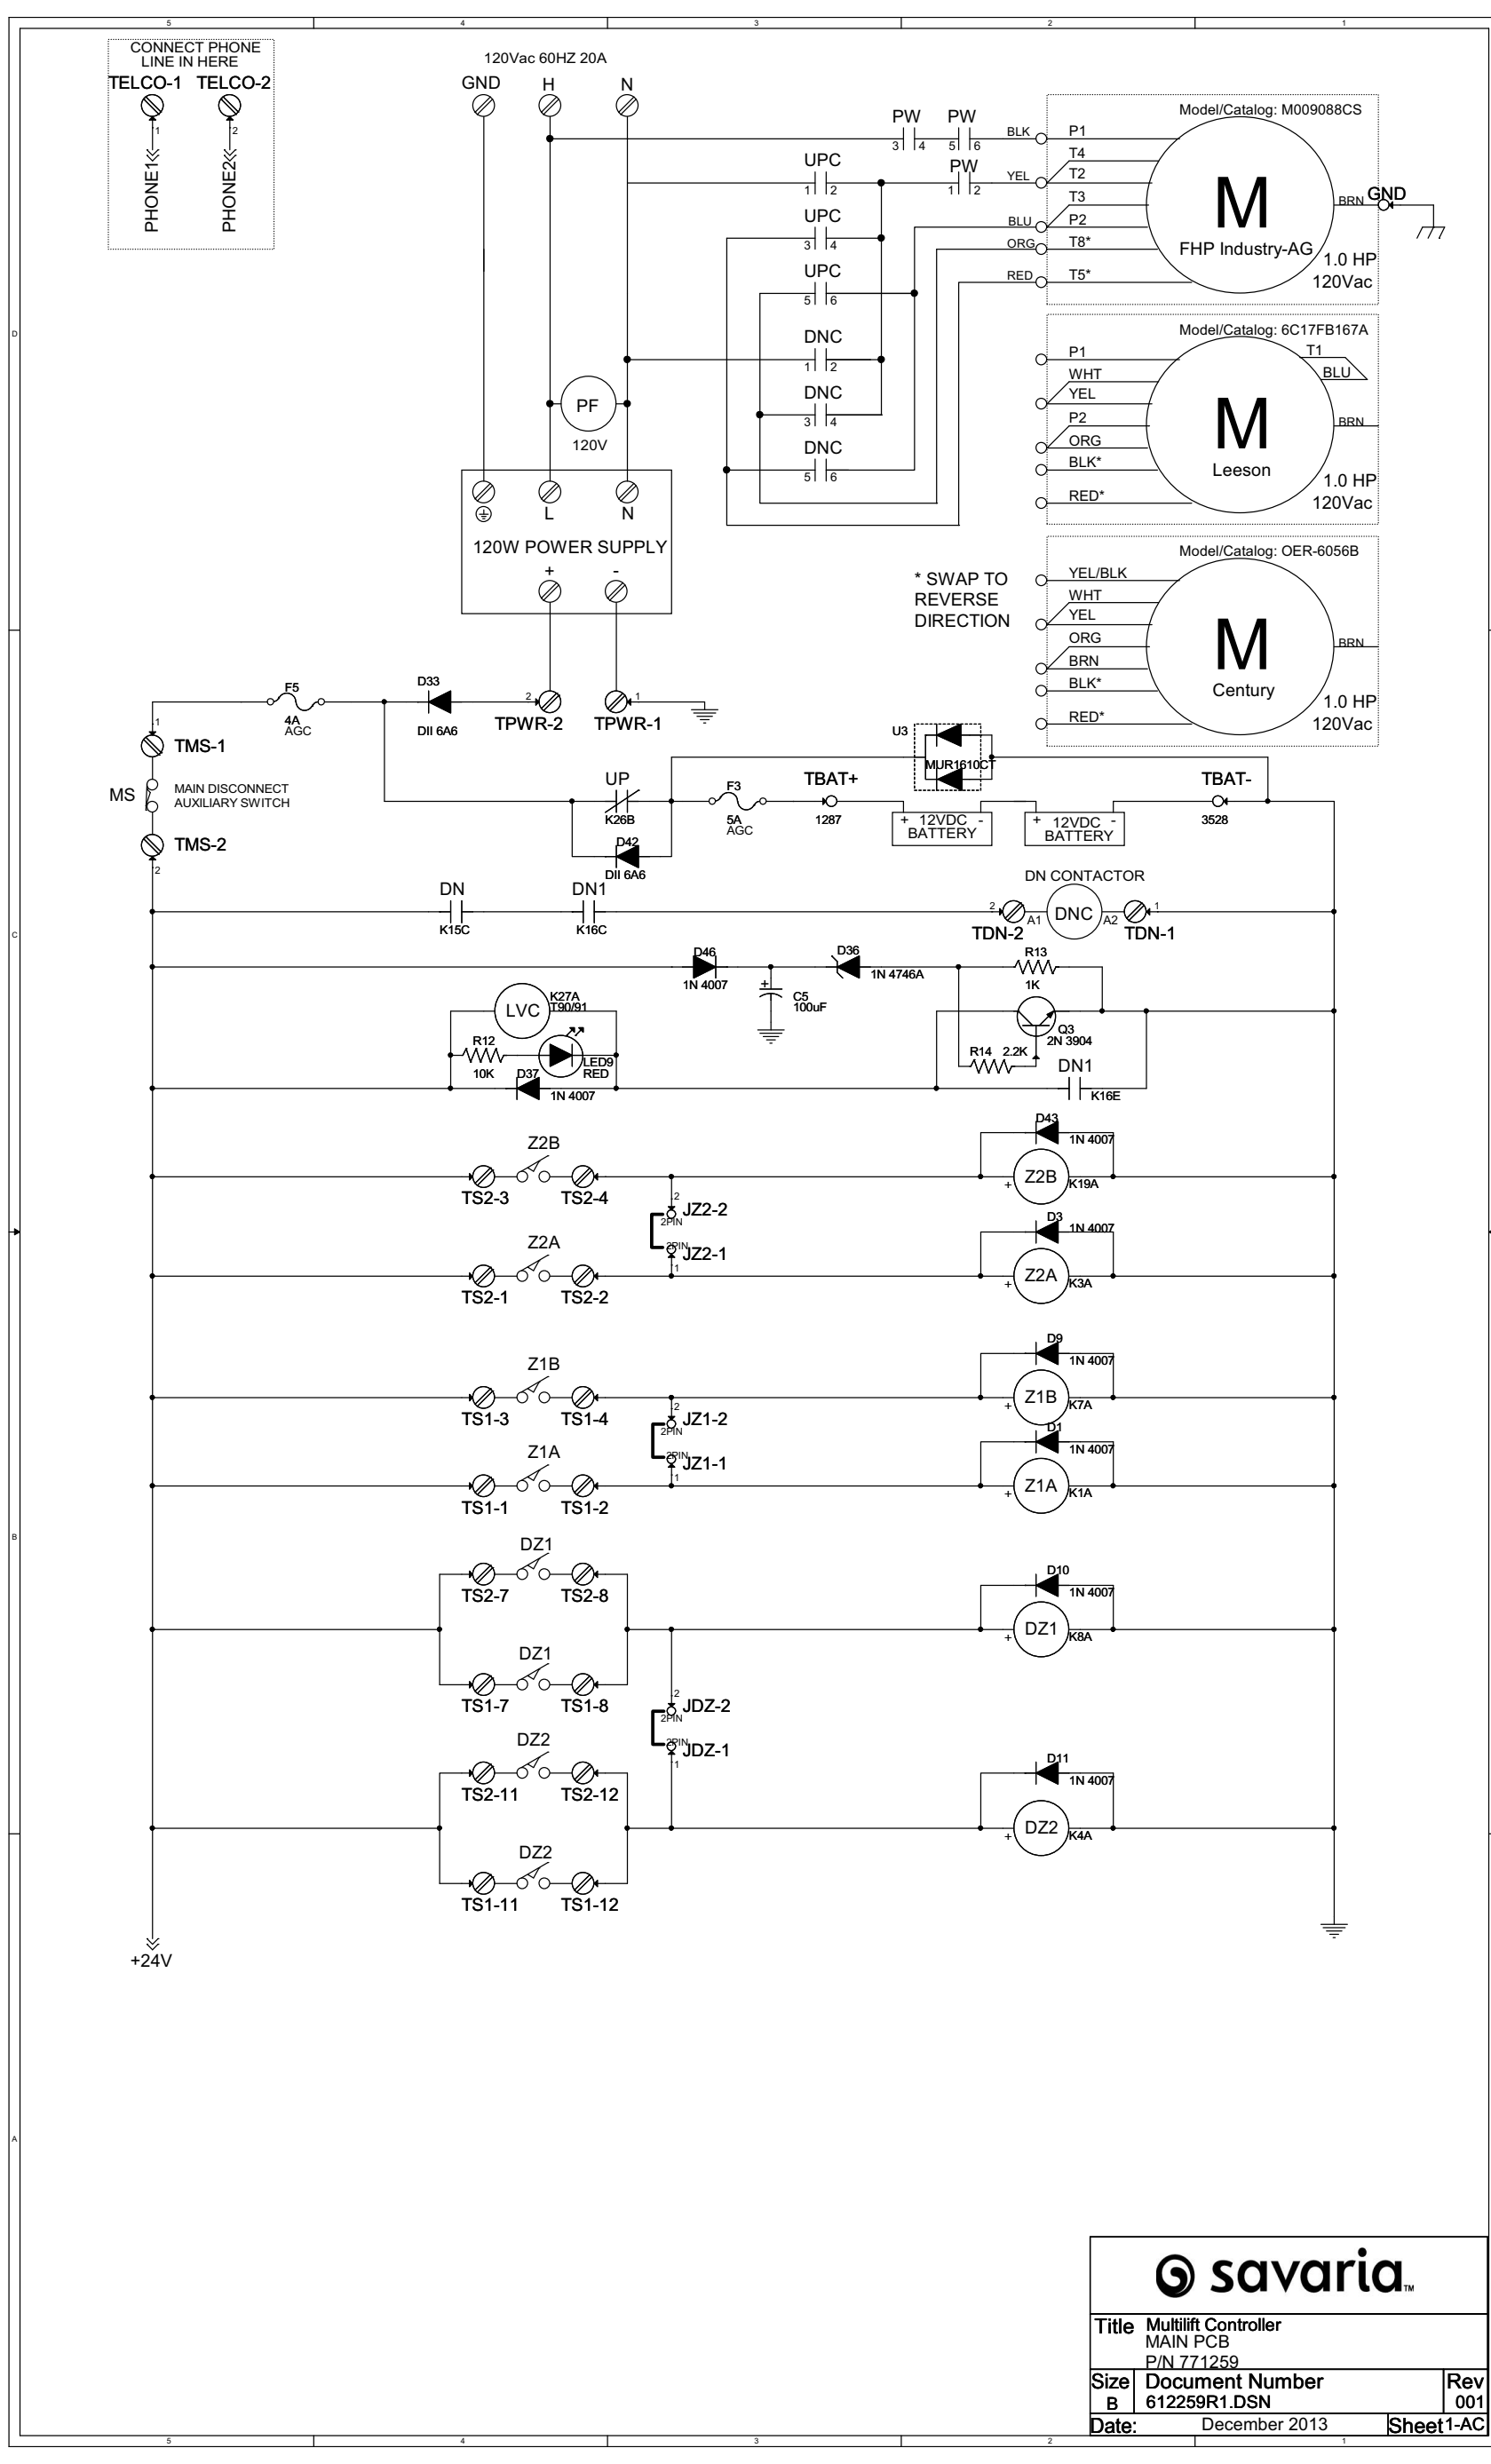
5 4 3 2 1

CONNECT PHONE LINE IN HERE
TELCO-1 TELCO-2
1 2
PHONE1 PHONE2

120Vac 60HZ 20A
GND H N

PW PW
3 4 5 6
BLK P1
T4
UPC
1 2
PW
1 2
YEL T2
T3
UPC
3 4
BLU P2
ORG T8*
UPC
5 6
RED T5*

Model/Catalog: M009088CS
M
FHP Industry-AG
1.0 HP
120Vac
BRN GND

DNC
1 2
DNC
3 4
DNC
5 6

PF
120V

Model/Catalog: 6C17FB167A
P1
T1
BLU
WHT
YEL
P2
M
BRN
ORG
BLK*
Leeson
RED*
1.0 HP
120Vac

L N
120W POWER SUPPLY
+ -

Model/Catalog: OER-6056B
* SWAP TO REVERSE DIRECTION
YEL/BLK
WHT
YEL
ORG
M
BRN
BRN
BLK*
Century
RED*
1.0 HP
120Vac

D

F5
4A AGC
D33
DII 6A6
2
TPWR-2
1
TPWR-1
1
TMS-1
MS
MAIN DISCONNECT AUXILIARY SWITCH
TMS-2
2

U3
MUR1610CT
UP
K26B
F3
5A AGC
TBAT+
1287
+ 12VDC - BATTERY
+ 12VDC - BATTERY
TBAT-
3528
D42
DII 6A6

DN CONTACTOR
DN K15C
DN1 K16C
2 TDN-2 A1 DNC A2 1 TDN-1

C

D46 1N 4007
D36 1N 4746A
R13 1K
C5 100uF
LVC K27A T90/91
R12 10K
LED9 RED
D37 1N 4007
Q3 2N 3904
R14 2.2K
DN1 K16E

D43 1N 4007
Z2B
TS2-3 TS2-4
2
2PIN JZ2-2
2PIN JZ2-1
1
Z2B K19A
D3 1N 4007
Z2A
TS2-1 TS2-2
Z2A K3A

Z1B
D9 1N 4007
TS1-3 TS1-4
2
2PIN JZ1-2
Z1B K7A
D1 1N 4007
Z1A
2PIN JZ1-1
1
TS1-1 TS1-2
Z1A K1A

B

DZ1
TS2-7 TS2-8
D10 1N 4007
DZ1 K8A
DZ1
TS1-7 TS1-8
2
2PIN JDZ-2
2PIN JDZ-1
1
DZ2
TS2-11 TS2-12
D11 1N 4007
DZ2 K4A
DZ2
TS1-11 TS1-12

+24V

A

savaria™
Title Multilift Controller
MAIN PCB
P/N 771259
Size B Document Number 612259R1.DSN Rev 001
Date: December 2013 Sheet 1-AC

5 4 3 2 1